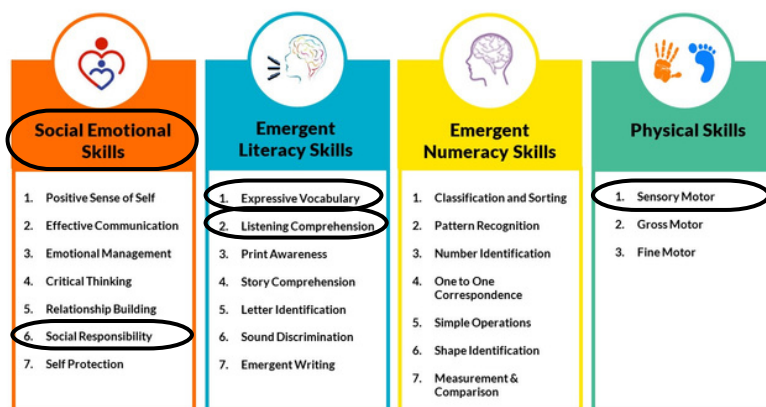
Social Emotional Skills

1. Positive Sense of Self
2. Effective Communication
3. Emotional Management
4. Critical Thinking
5. Relationship Building
6. Social Responsibility
7. Self Protection

Emergent Literacy Skills

1. Expressive Vocabulary
2. Listening Comprehension
3. Print Awareness
4. Story Comprehension
5. Letter Identification
6. Sound Discrimination
7. Emergent Writing

Emergent Numeracy Skills

1. Classification and Sorting
2. Pattern Recognition
3. Number Identification
4. One to One Correspondence
5. Simple Operations
6. Shape Identification
7. Measurement & Comparison

Physical Skills

1. Sensory Motor
2. Gross Motor
3. Fine Motor